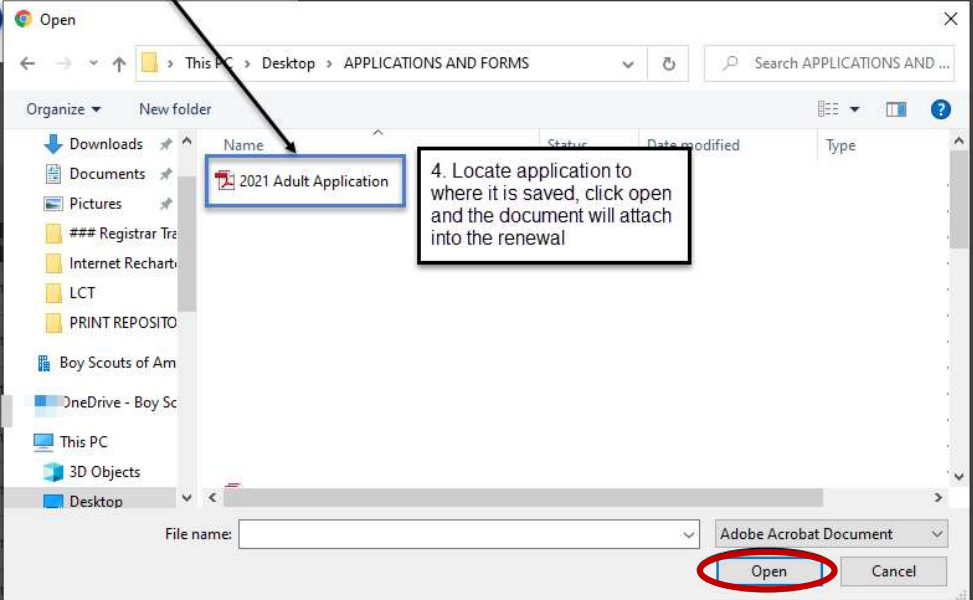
Open

This PC > Desktop > APPLICATIONS AND FORMS

Search APPLICATIONS AND ...

Organize ▾ New folder

Downloads
Documents
Pictures
### Registrar Tra
Internet Recharte
LCT
PRINT REPOSITO
Boy Scouts of Am
OneDrive - Boy Sc
This PC
3D Objects
Desktop

Name
Status
Date modified
Type

2021 Adult Application

4. Locate application to where it is saved, click open and the document will attach into the renewal

File name:
Adobe Acrobat Document
Open
Cancel